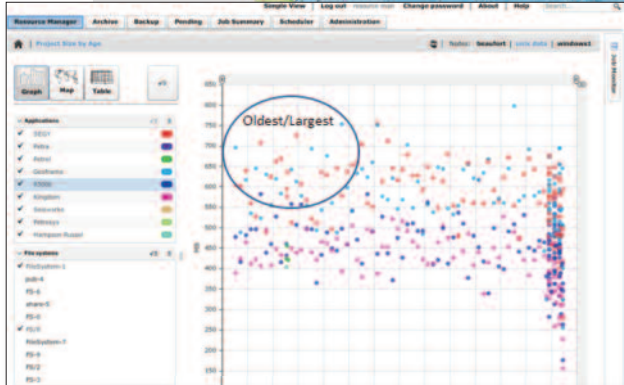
Simple View | Log out resource man | Change password | About | Help | Search...

Resource Manager | Archive | Backup | Pending | Job Summary | Scheduler | Administration

Project Size by Age

Nodes: beaufort | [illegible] | windows1

Graph | Map | Table

Applications
SEG1
Petra
Petrel
Geoframe
EGS0
Kingdom
Sedarolta
Paleosys
Hampson Russel

File systems
FileSystem-1
pub-4
FS-6
share-5
FS-0
FS-R
FileSystem-7
FS-9
FS-2
FS-3

Oldest/Largest

800
750
700
650
600
550
500
450
400
350
300
250
200
150
100

Job Monitor